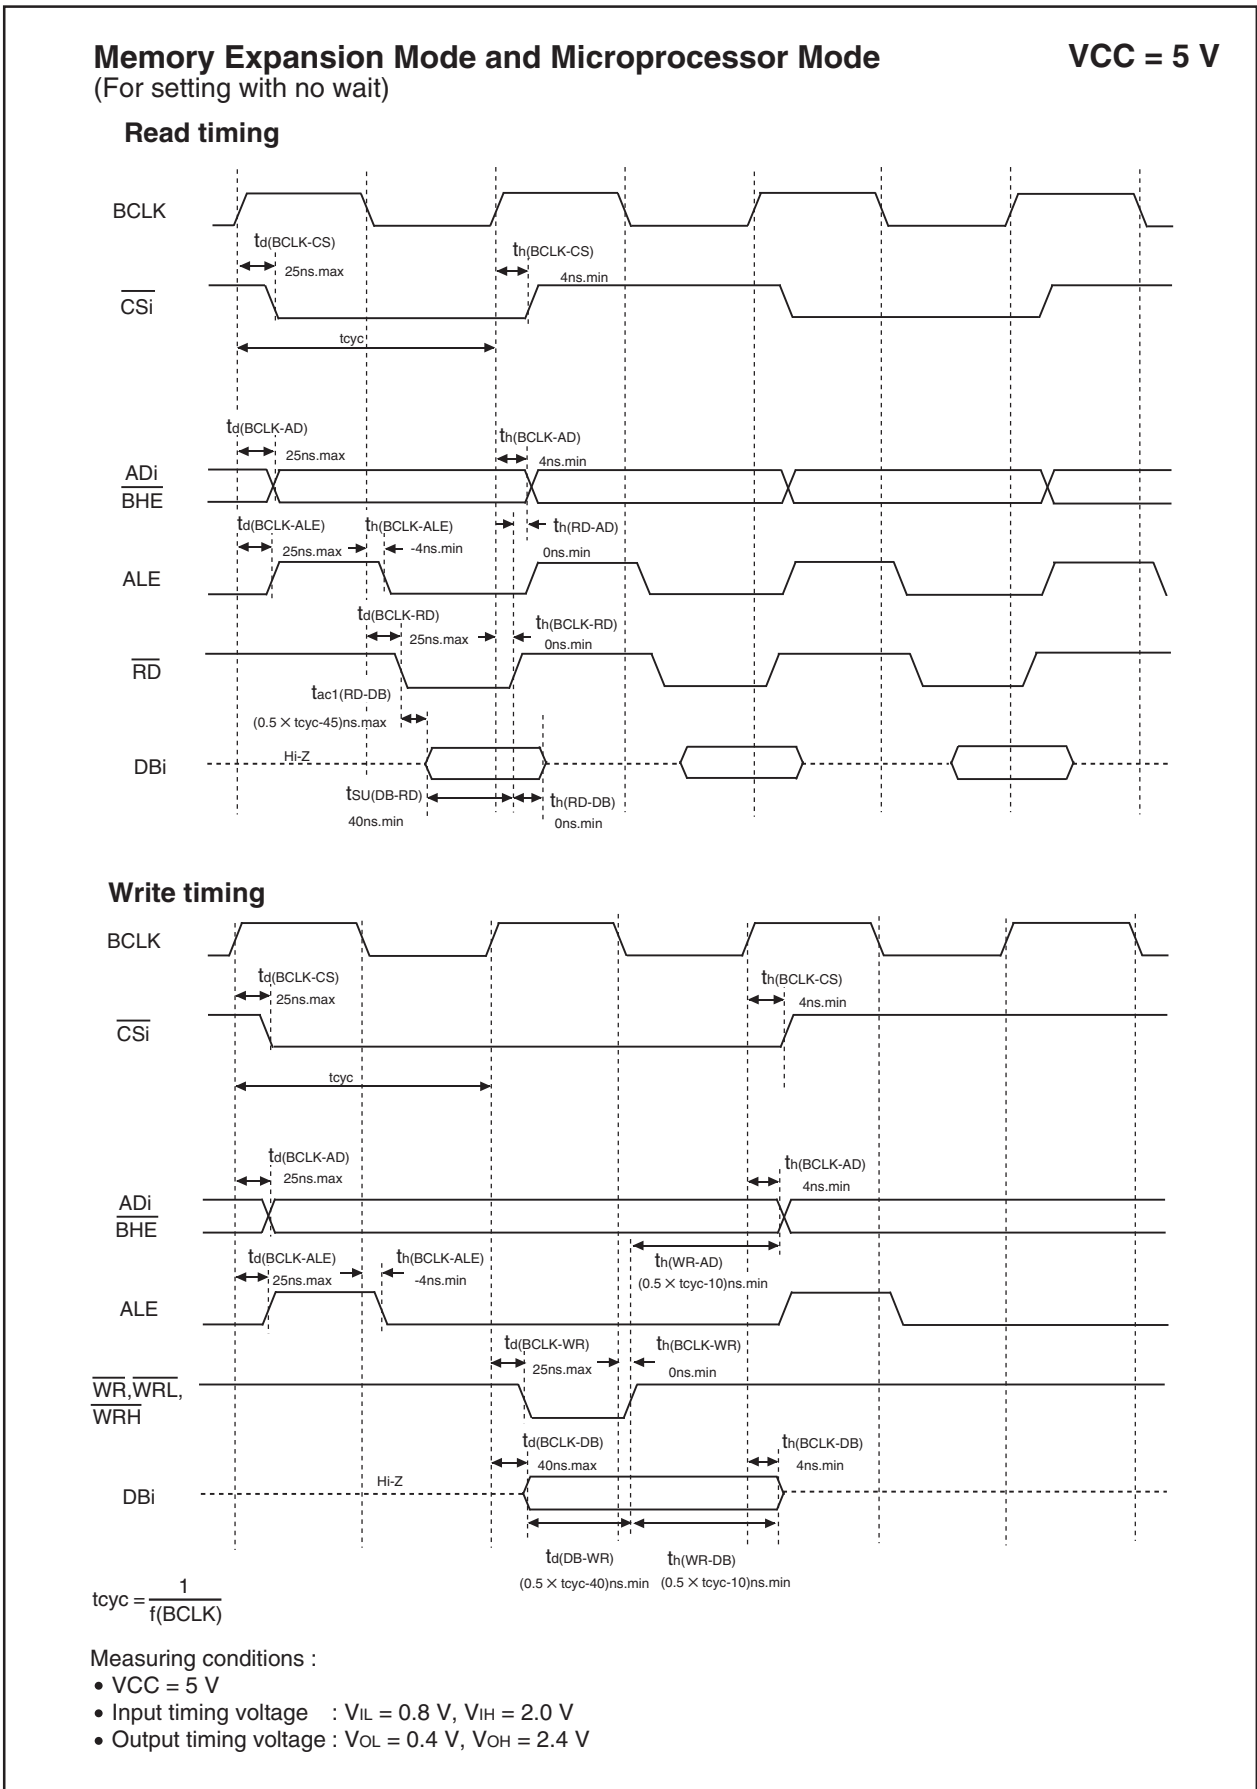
**Memory Expansion Mode and Microprocessor Mode**
(For setting with no wait)

**VCC = 5 V**

**Read timing**

BCLK

$t_{d(BCLK-CS)}$
25ns.max

$t_{h(BCLK-CS)}$
4ns.min

$\overline{CSi}$

tcyc

$t_{d(BCLK-AD)}$
25ns.max

$t_{h(BCLK-AD)}$
4ns.min

ADi
$\overline{BHE}$

$t_{d(BCLK-ALE)}$
25ns.max

$t_{h(BCLK-ALE)}$
-4ns.min

$t_{h(RD-AD)}$
0ns.min

ALE

$t_{d(BCLK-RD)}$
25ns.max

$t_{h(BCLK-RD)}$
0ns.min

$\overline{RD}$

$t_{ac1(RD-DB)}$
(0.5 × tcyc-45)ns.max

DBi

Hi-Z

$t_{SU(DB-RD)}$
40ns.min

$t_{h(RD-DB)}$
0ns.min

**Write timing**

BCLK

$t_{d(BCLK-CS)}$
25ns.max

$t_{h(BCLK-CS)}$
4ns.min

$\overline{CSi}$

tcyc

$t_{d(BCLK-AD)}$
25ns.max

$t_{h(BCLK-AD)}$
4ns.min

ADi
$\overline{BHE}$

$t_{d(BCLK-ALE)}$
25ns.max

$t_{h(BCLK-ALE)}$
-4ns.min

$t_{h(WR-AD)}$
(0.5 × tcyc-10)ns.min

ALE

$t_{d(BCLK-WR)}$
25ns.max

$t_{h(BCLK-WR)}$
0ns.min

$\overline{WR}$,$\overline{WRL}$,
$\overline{WRH}$

$t_{d(BCLK-DB)}$
40ns.max

$t_{h(BCLK-DB)}$
4ns.min

DBi

Hi-Z

$t_{d(DB-WR)}$
(0.5 × tcyc-40)ns.min

$t_{h(WR-DB)}$
(0.5 × tcyc-10)ns.min

$tcyc = \frac{1}{f(BCLK)}$

Measuring conditions :
• VCC = 5 V
• Input timing voltage : $V_{IL}$ = 0.8 V, $V_{IH}$ = 2.0 V
• Output timing voltage : $V_{OL}$ = 0.4 V, $V_{OH}$ = 2.4 V